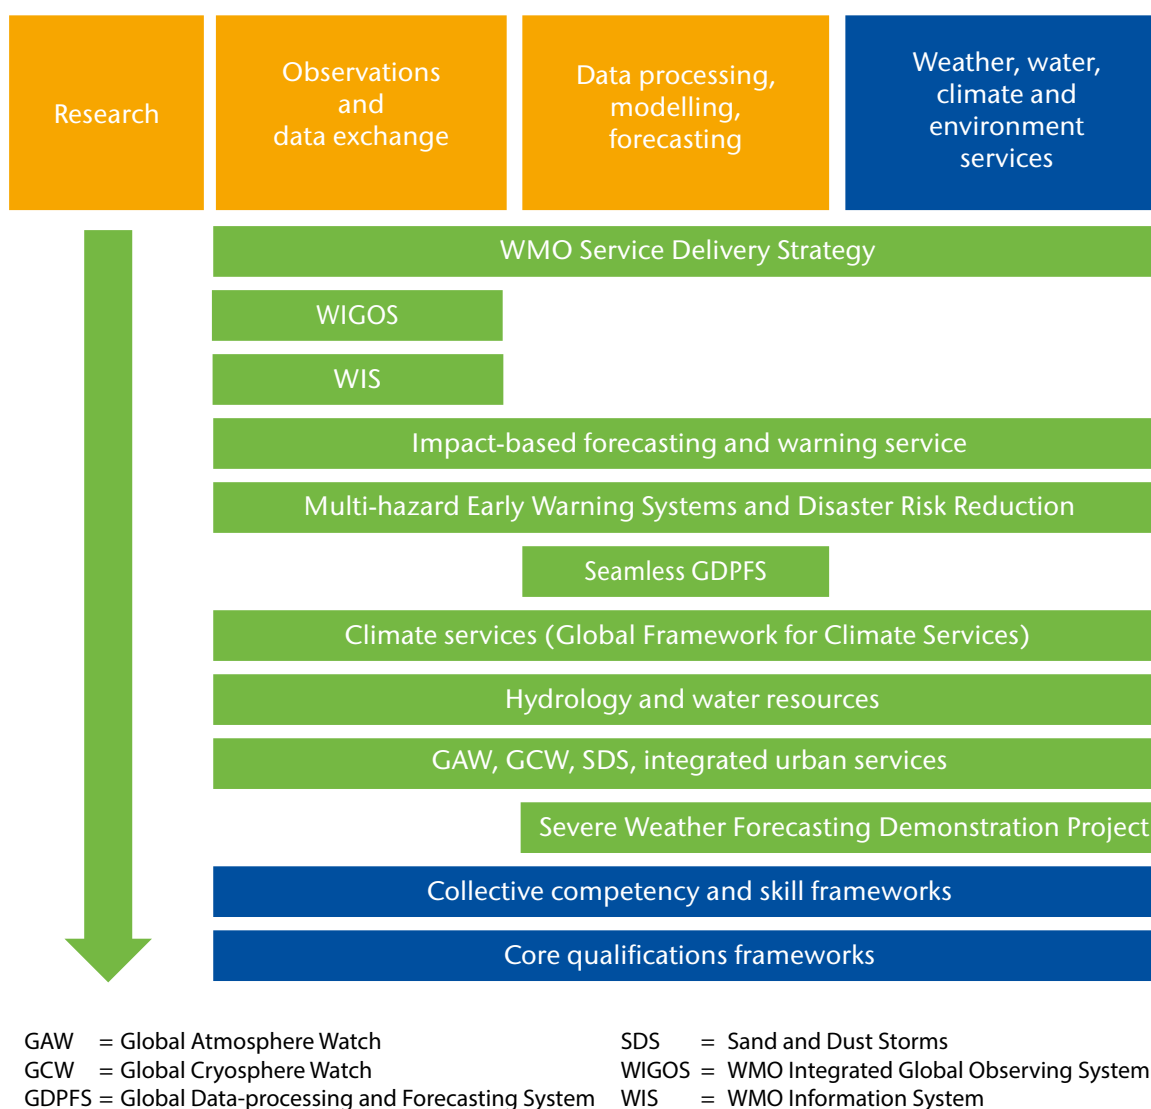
Research

Observations and data exchange

Data processing, modelling, forecasting

Weather, water, climate and environment services

WMO Service Delivery Strategy

WIGOS

WIS

Impact-based forecasting and warning service

Multi-hazard Early Warning Systems and Disaster Risk Reduction

Seamless GDPFS

Climate services (Global Framework for Climate Services)

Hydrology and water resources

GAW, GCW, SDS, integrated urban services

Severe Weather Forecasting Demonstration Project

Collective competency and skill frameworks

Core qualifications frameworks

GAW = Global Atmosphere Watch
GCW = Global Cryosphere Watch
GDPFS = Global Data-processing and Forecasting System

SDS = Sand and Dust Storms
WIGOS = WMO Integrated Global Observing System
WIS = WMO Information System